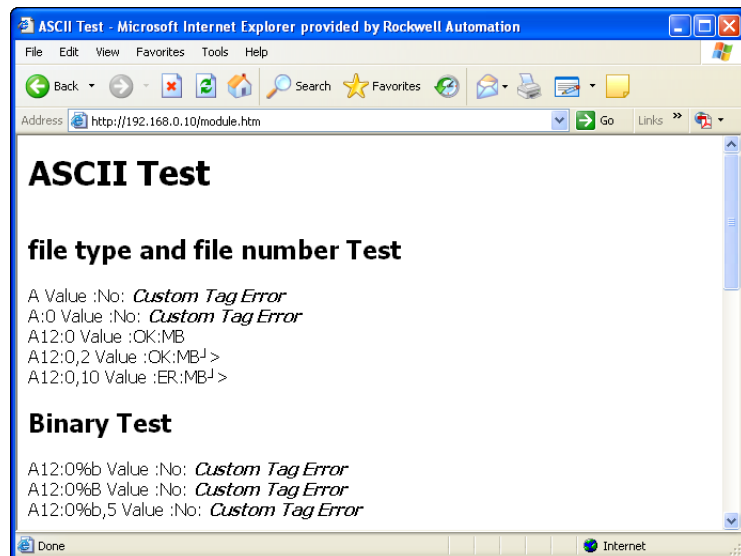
ASCII Test - Microsoft Internet Explorer provided by Rockwell Automation

File Edit View Favorites Tools Help

Back Search Favorites

Address http://192.168.0.10/module.htm Go Links »

# ASCII Test

## file type and file number Test

A Value :No: *Custom Tag Error*
A:0 Value :No: *Custom Tag Error*
A12:0 Value :OK:MB
A12:0,2 Value :OK:MB┘>
A12:0,10 Value :ER:MB┘>

## Binary Test

A12:0%b Value :No: *Custom Tag Error*
A12:0%B Value :No: *Custom Tag Error*
A12:0%b,5 Value :No: *Custom Tag Error*

Done Internet